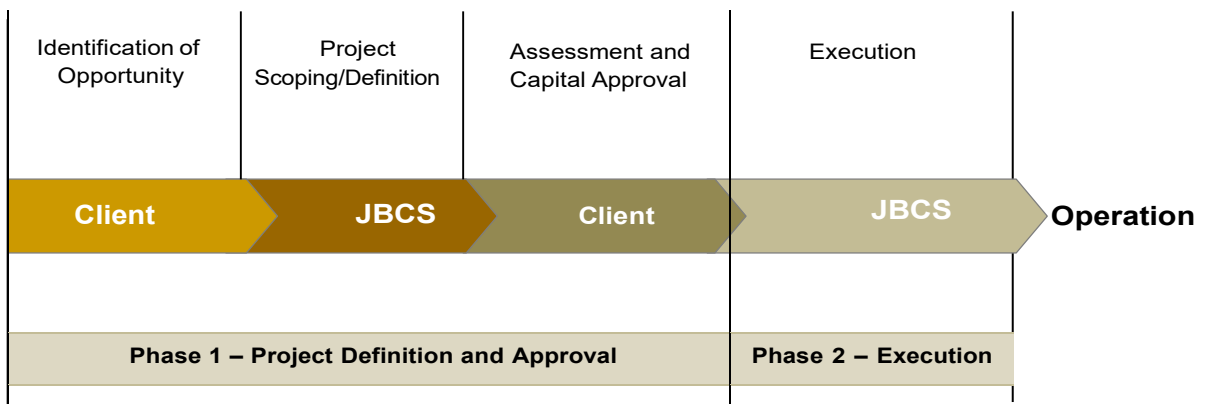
Identification of Opportunity

Project Scoping/Definition

Assessment and Capital Approval

Execution

Client

JBCS

Client

JBCS

Operation

Phase 1 – Project Definition and Approval

Phase 2 – Execution